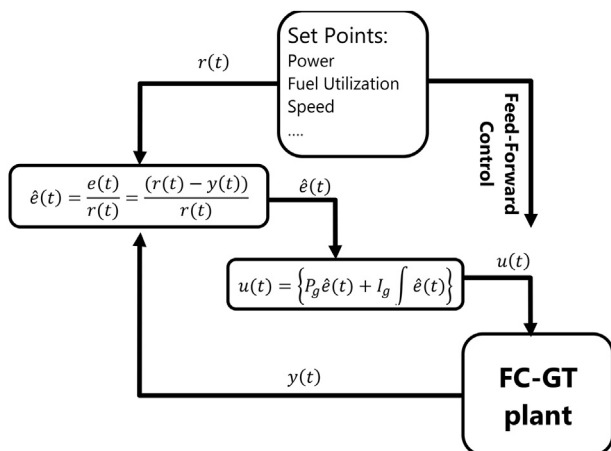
Set Points:
Power
Fuel Utilization
Speed
....

$r(t)$

Feed-Forward Control

$\hat{e}(t) = \frac{e(t)}{r(t)} = \frac{(r(t) - y(t))}{r(t)}$

$\hat{e}(t)$

$u(t) = \left\{ P_g \hat{e}(t) + I_g \int \hat{e}(t) \right\}$

$u(t)$

$y(t)$

FC-GT plant